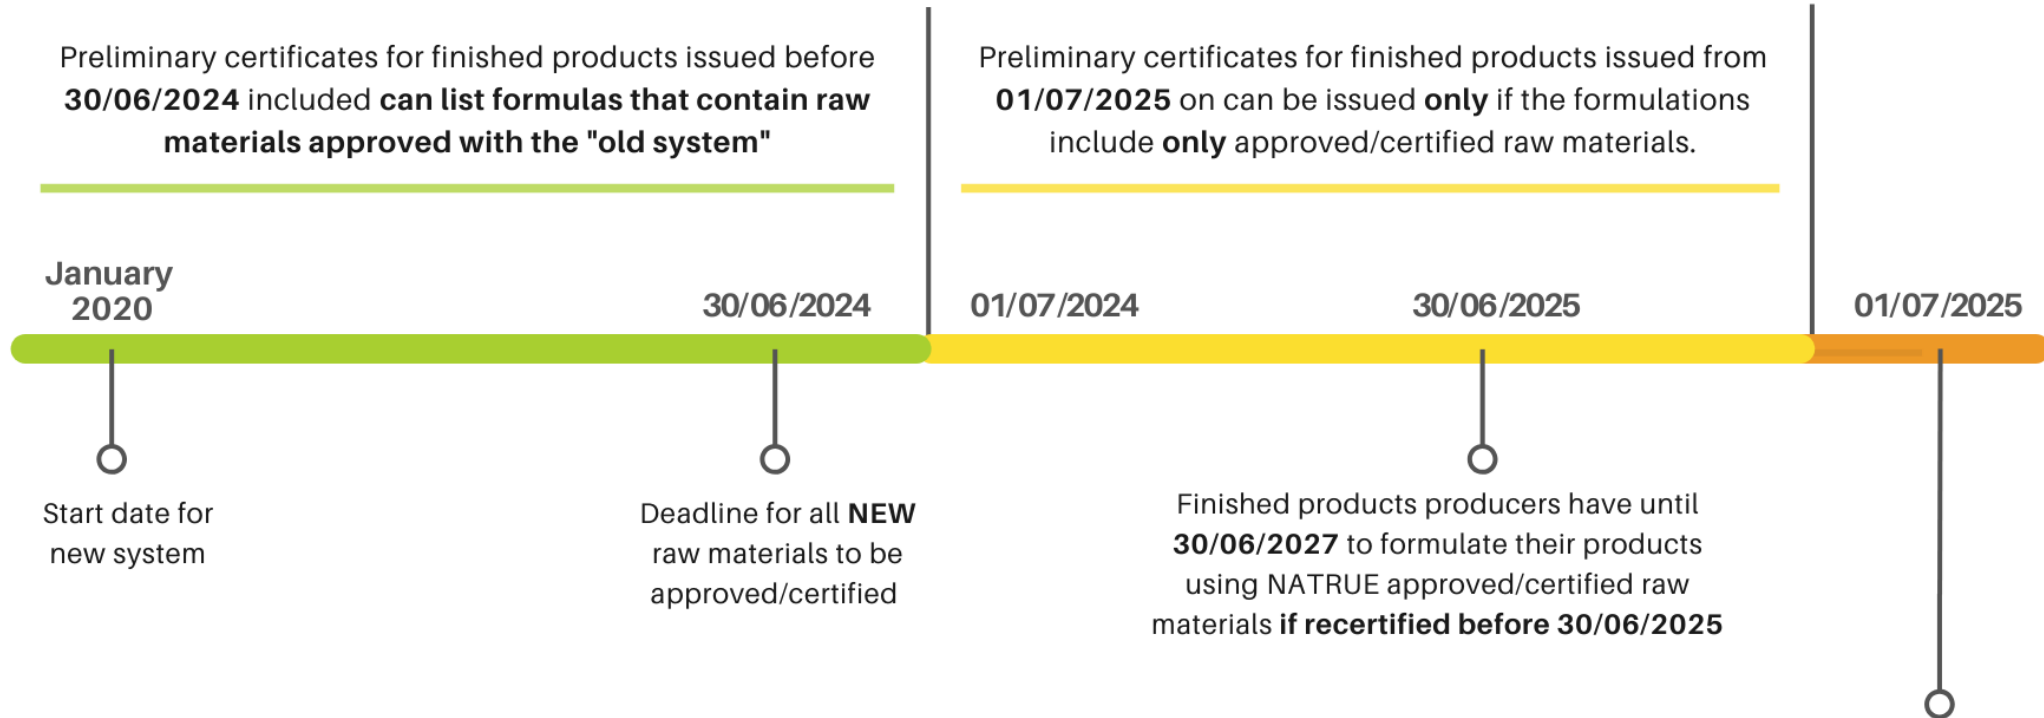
Preliminary certificates for finished products issued before 30/06/2024 included can list formulas that contain raw materials approved with the "old system"

Preliminary certificates for finished products issued from 01/07/2025 on can be issued only if the formulations include only approved/certified raw materials.

January 2020

30/06/2024

01/07/2024

30/06/2025

01/07/2025

Start date for new system

Deadline for all NEW raw materials to be approved/certified

Finished products producers have until 30/06/2027 to formulate their products using NATRUE approved/certified raw materials if recertified before 30/06/2025